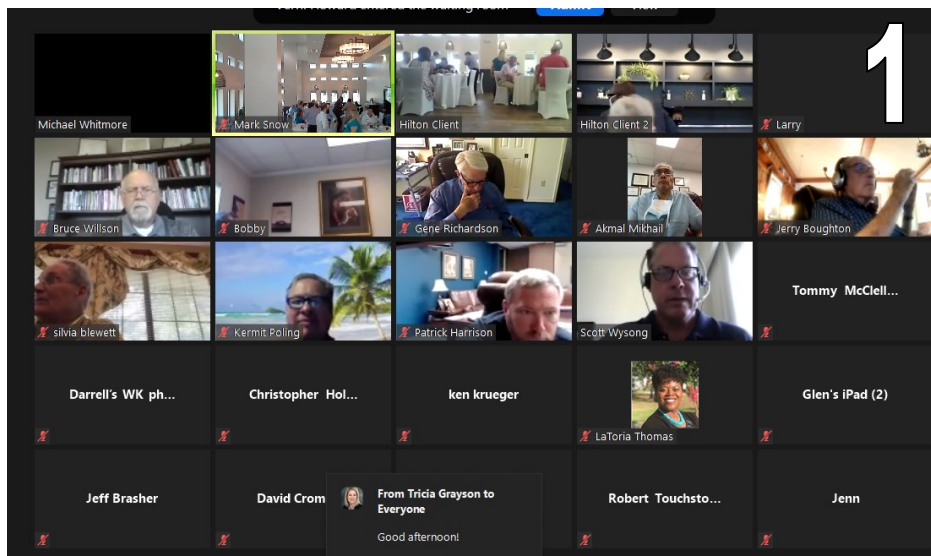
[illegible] entered the waiting room Admit View

1

Michael Whitmore
Mark Snow
Hilton Client
Hilton Client 2
Larry
Bruce Willson
Bobby
Gene Richardson
Akmal Mikhail
Jerry Boughton
silvia blewett
Kermit Poling
Patrick Harrison
Scott Wysong
Tommy McClell...
Darrell's WK ph...
Christopher Hol...
ken krueger
LaToria Thomas
Glen's iPad (2)
Jeff Brasher
David Crom
From Tricia Grayson to Everyone
Good afternoon!
Robert Touchsto...
Jenn